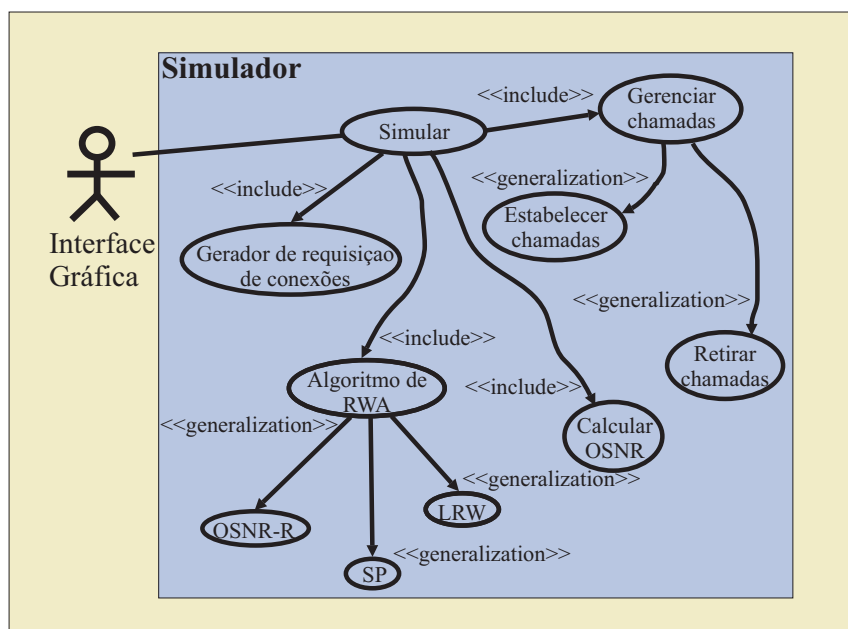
Simulador

Interface Gráfica

Simular

<<include>>

Gerenciar chamadas

<<include>>

<<generalization>>

Estabelecer chamadas

Gerador de requisiçao de conexões

<<generalization>>

<<include>>

Retirar chamadas

Algoritmo de RWA

<<include>>

<<generalization>>

Calcular OSNR

<<generalization>>

LRW

OSNR-R

SP

<<generalization>>